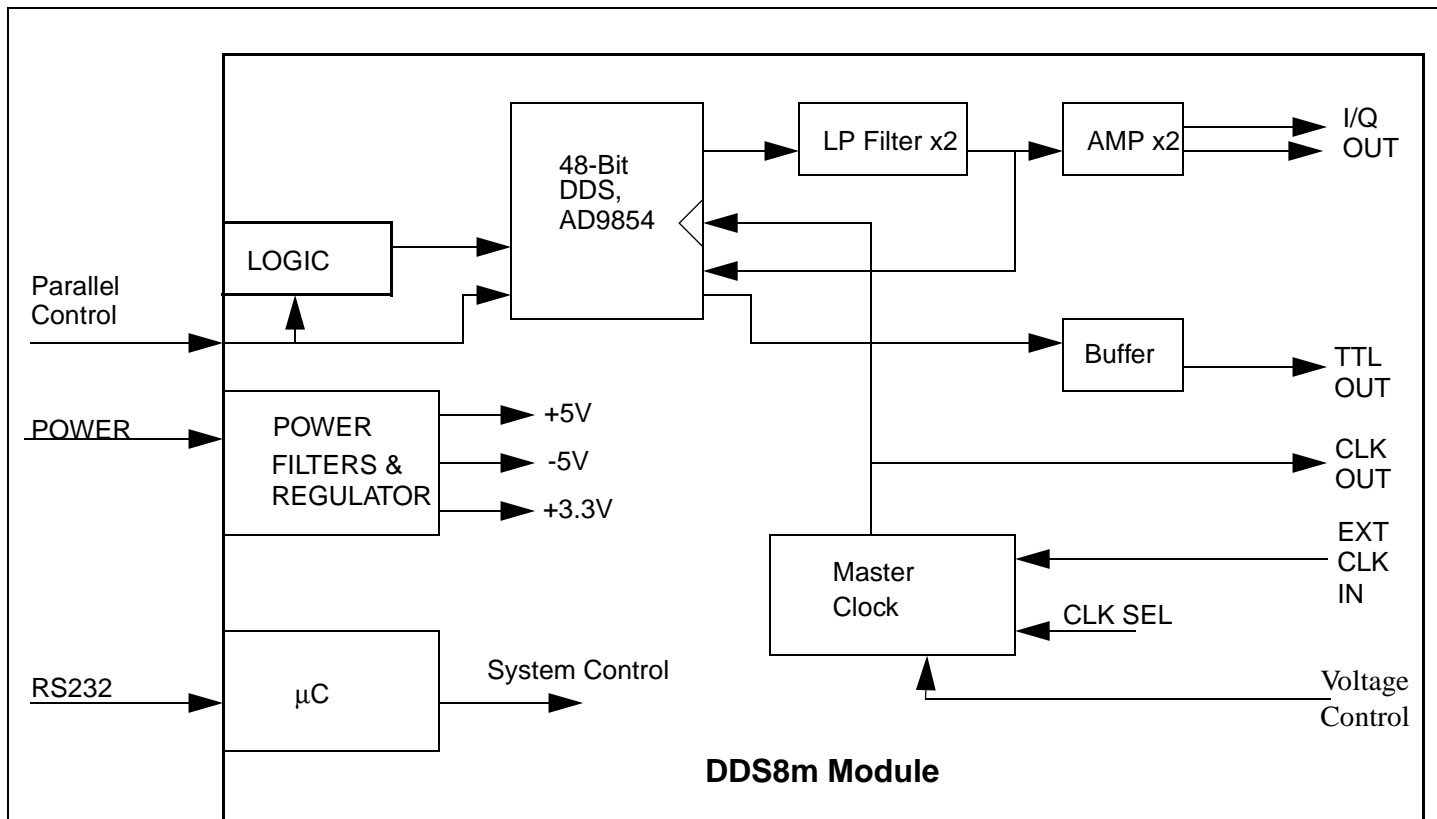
48-Bit DDS, AD9854

LP Filter x2

AMP x2

I/Q OUT

LOGIC

Parallel Control

Buffer

TTL OUT

POWER

POWER FILTERS & REGULATOR

+5V

-5V

+3.3V

CLK OUT

EXT CLK IN

Master Clock

CLK SEL

RS232

$\mu$C

System Control

Voltage Control

DDS8m Module